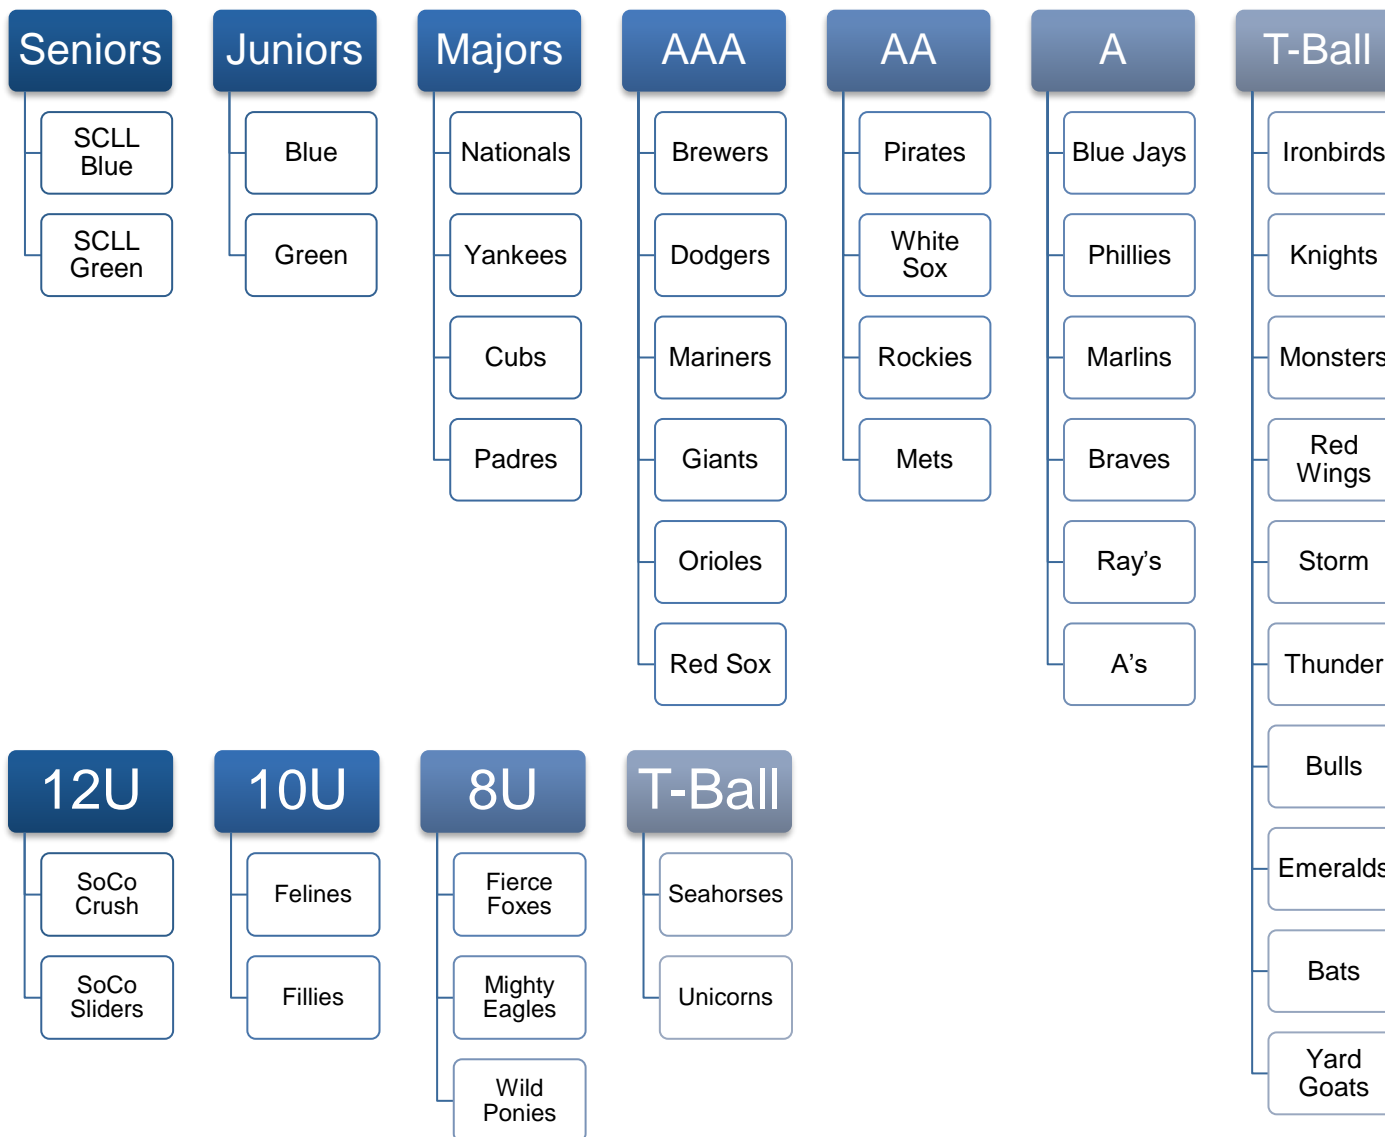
Seniors
SCLL Blue
SCLL Green

Juniors
Blue
Green

Majors
Nationals
Yankees
Cubs
Padres

AAA
Brewers
Dodgers
Mariners
Giants
Orioles
Red Sox

AA
Pirates
White Sox
Rockies
Mets

A
Blue Jays
Phillies
Marlins
Braves
Ray's
A's

T-Ball
Ironbirds
Knights
Monsters
Red Wings
Storm
Thunder
Bulls
Emeralds
Bats
Yard Goats

12U
SoCo Crush
SoCo Sliders

10U
Felines
Fillies

8U
Fierce Foxes
Mighty Eagles
Wild Ponies

T-Ball
Seahorses
Unicorns